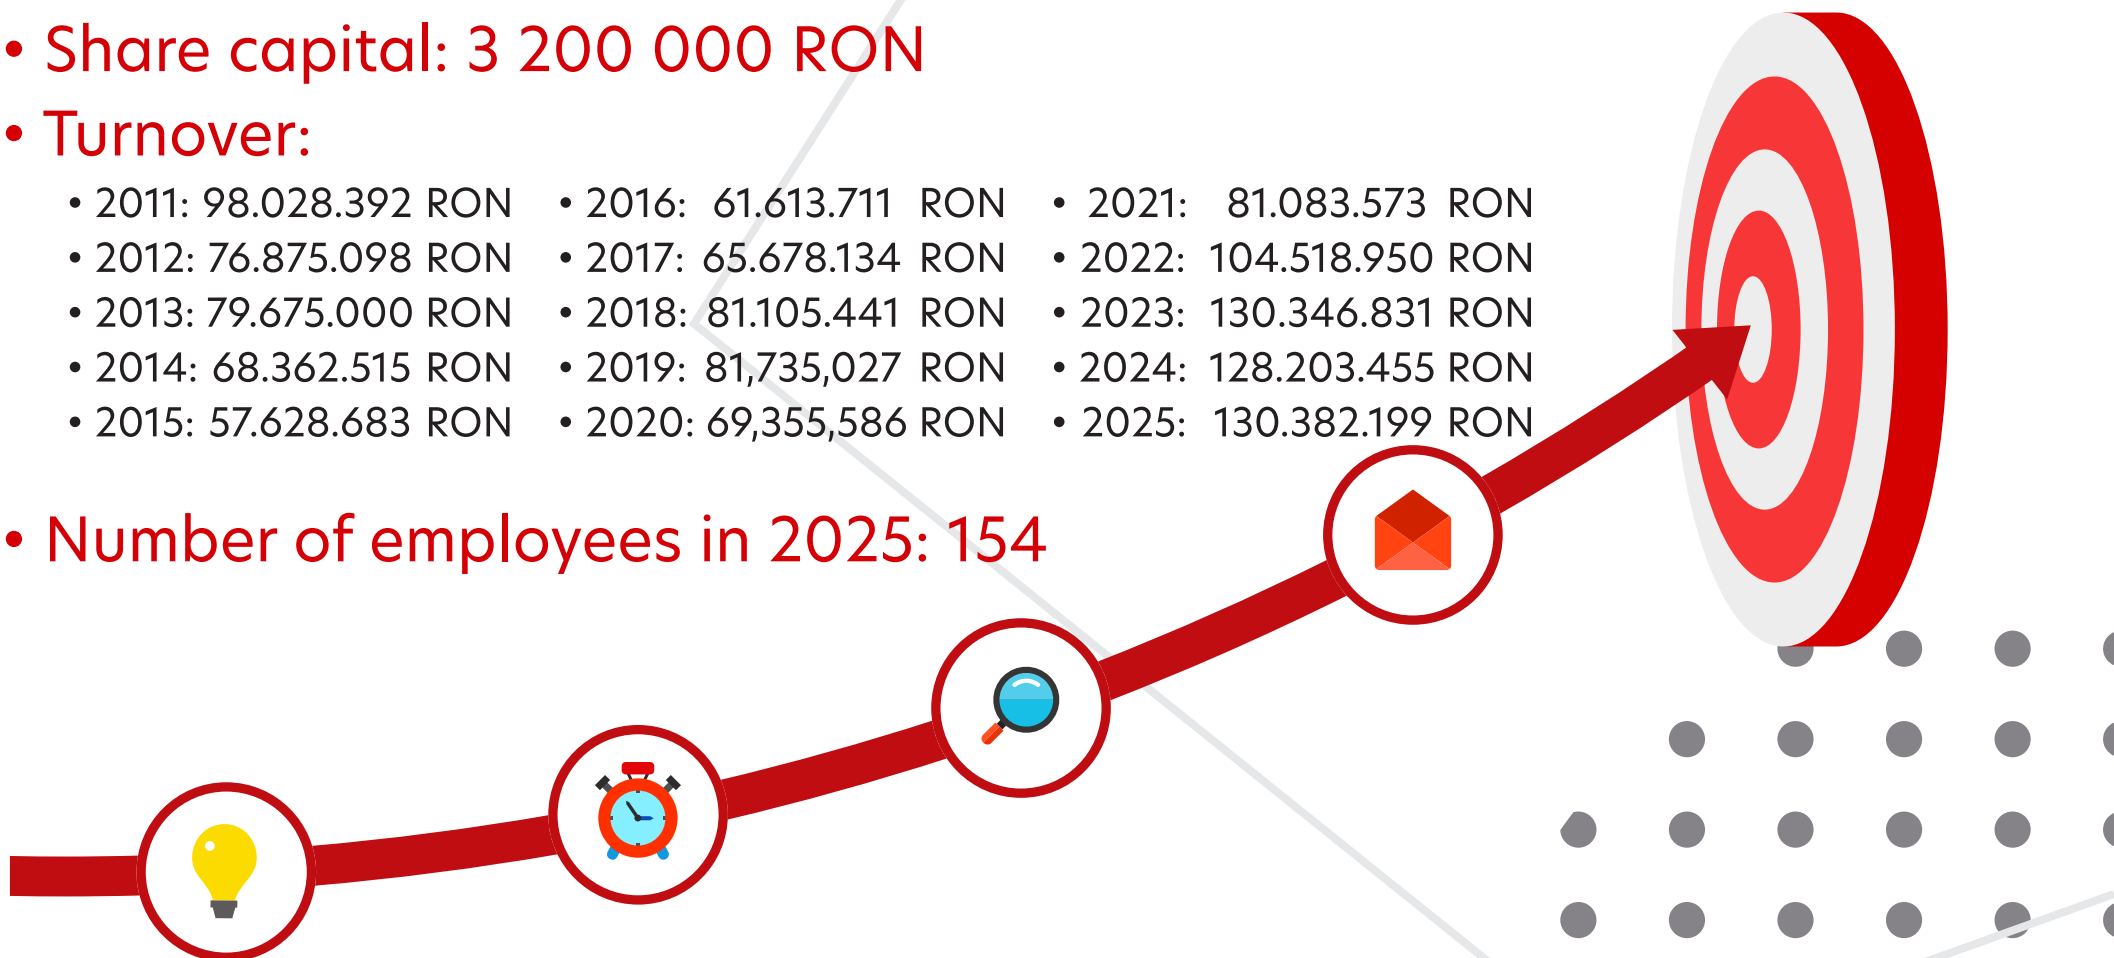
• Share capital: 3 200 000 RON

• Turnover:

• 2011: 98.028.392 RON
• 2012: 76.875.098 RON
• 2013: 79.675.000 RON
• 2014: 68.362.515 RON
• 2015: 57.628.683 RON

• 2016: 61.613.711 RON
• 2017: 65.678.134 RON
• 2018: 81.105.441 RON
• 2019: 81,735,027 RON
• 2020: 69,355,586 RON

• 2021: 81.083.573 RON
• 2022: 104.518.950 RON
• 2023: 130.346.831 RON
• 2024: 128.203.455 RON
• 2025: 130.382.199 RON

• Number of employees in 2025: 154